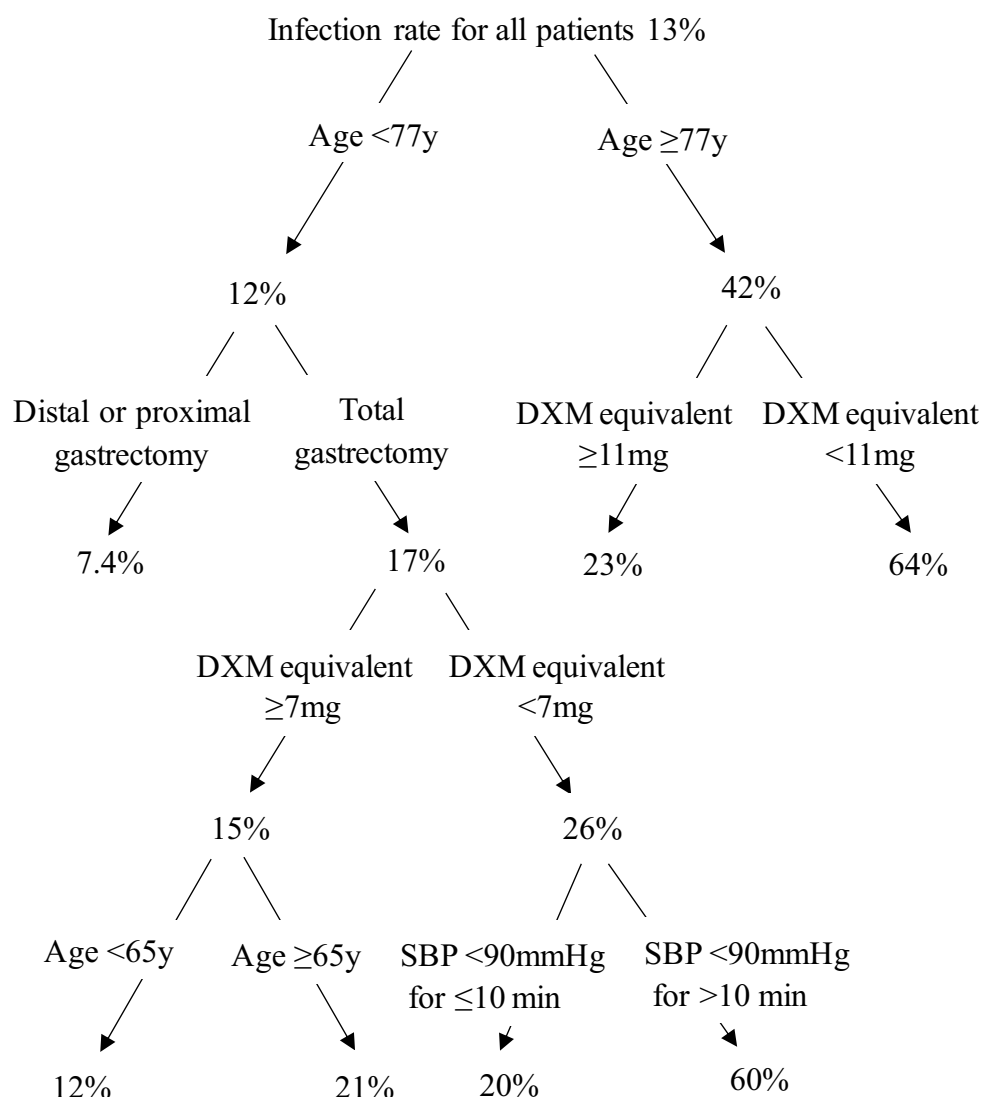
Infection rate for all patients 13%

Age <77y

Age ≥77y

12%

42%

Distal or proximal gastrectomy

Total gastrectomy

DXM equivalent ≥11mg

DXM equivalent <11mg

7.4%

17%

23%

64%

DXM equivalent ≥7mg

DXM equivalent <7mg

15%

26%

Age <65y

Age ≥65y

SBP <90mmHg for ≤10 min

SBP <90mmHg for >10 min

12%

21%

20%

60%